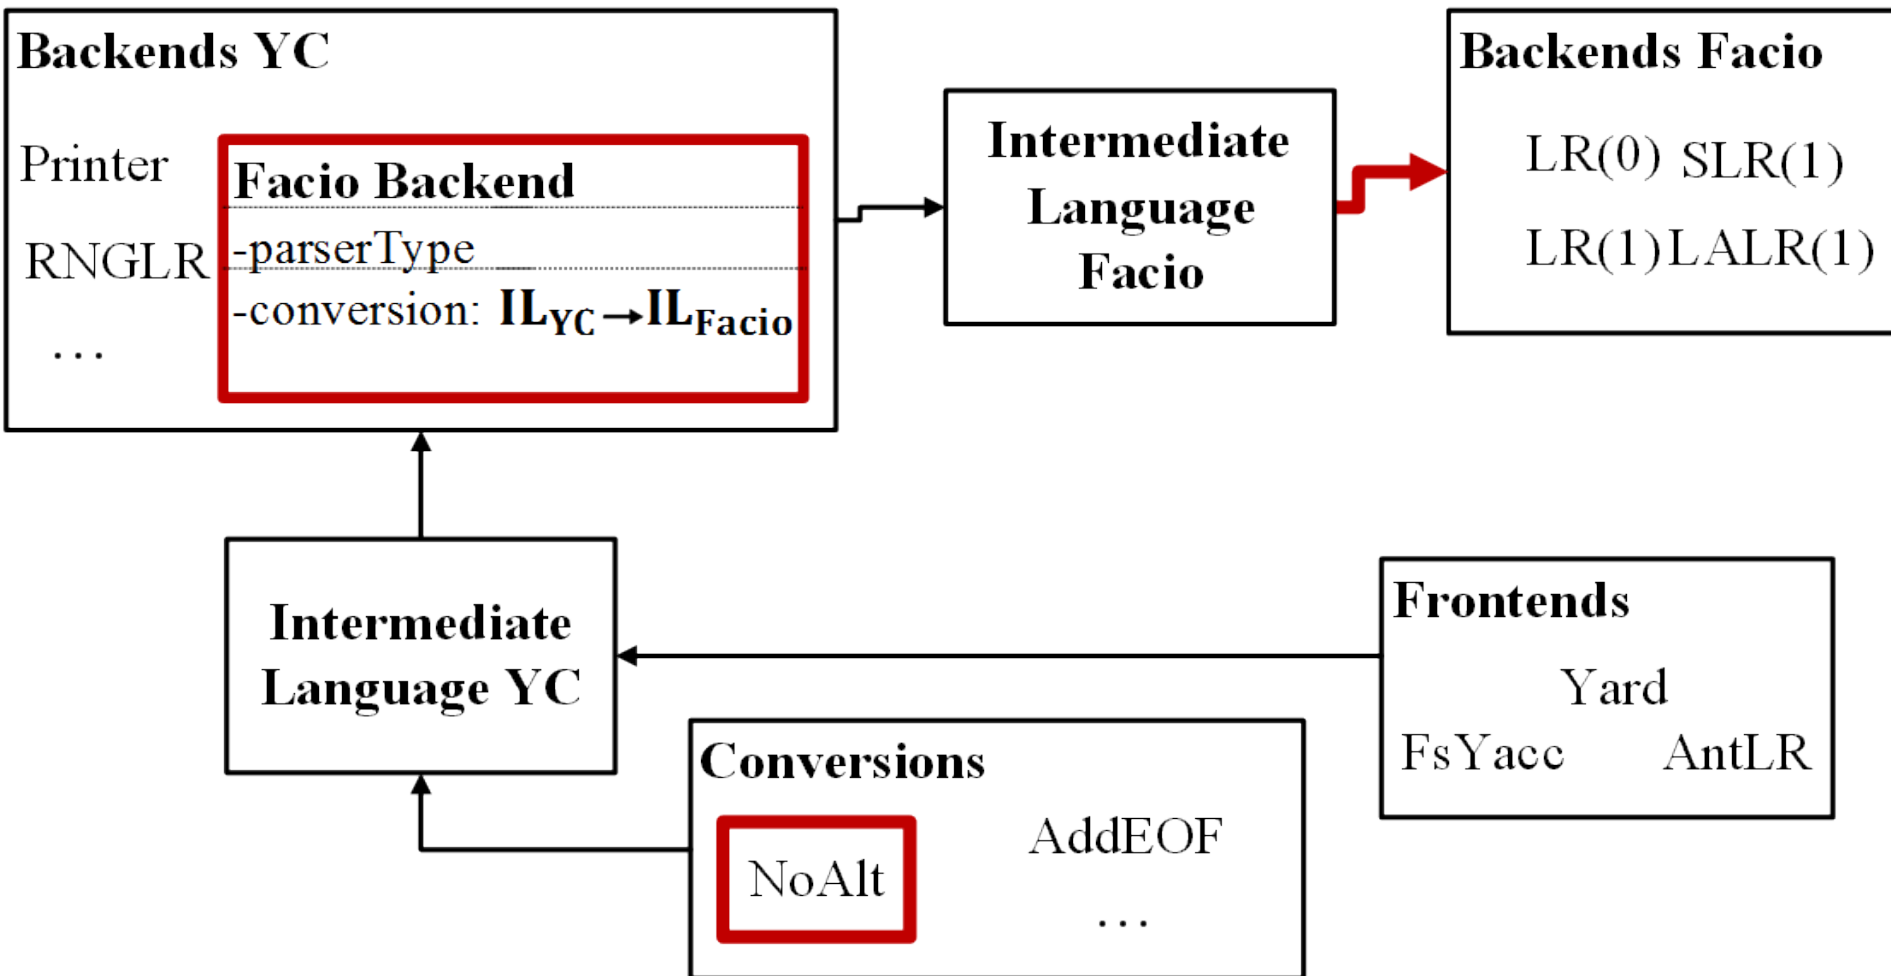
Backends YC

Printer

RNGLR

...

Facio Backend

-parserType

-conversion: $IL_{YC} \rightarrow IL_{Facio}$

Intermediate Language Facio

Backends Facio

LR(0) SLR(1)

LR(1) LALR(1)

Intermediate Language YC

Frontends

Yard

FsYacc AntLR

Conversions

NoAlt

AddEOF

...